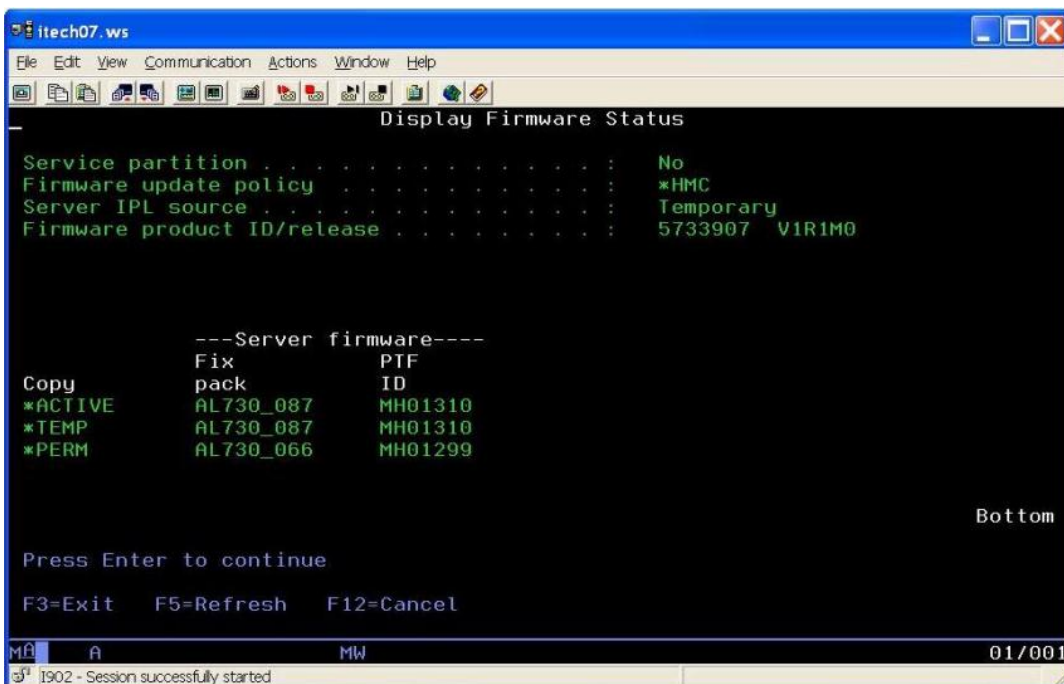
itech07.ws

File Edit View Communication Actions Window Help

Display Firmware Status

Service partition . . . . . . . . . . . . . . . : No
Firmware update policy . . . . . . . . . . . : *HMC
Server IPL source . . . . . . . . . . . . . . : Temporary
Firmware product ID/release . . . . . . . . : 5733907 V1R1M0

---Server firmware----

| Copy | Fix pack | PTF ID |
|---|---|---|
| *ACTIVE | AL730_087 | MH01310 |
| *TEMP | AL730_087 | MH01310 |
| *PERM | AL730_066 | MH01299 |

Bottom

Press Enter to continue

F3=Exit F5=Refresh F12=Cancel

MA A MW 01/001

I902 - Session successfully started